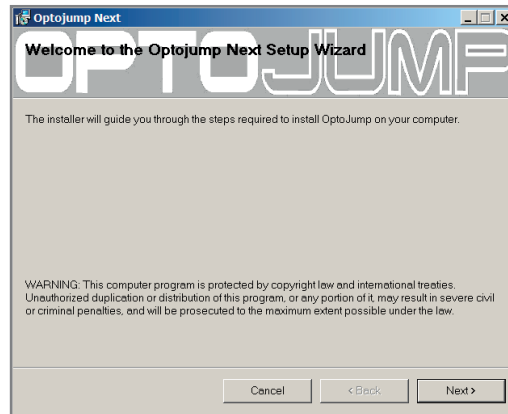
Optojump Next

Welcome to the Optojump Next Setup Wizard

OPTOJUMP

The installer will guide you through the steps required to install OptoJump on your computer.

WARNING: This computer program is protected by copyright law and international treaties. Unauthorized duplication or distribution of this program, or any portion of it, may result in severe civil or criminal penalties, and will be prosecuted to the maximum extent possible under the law.

Cancel

< Back

Next >